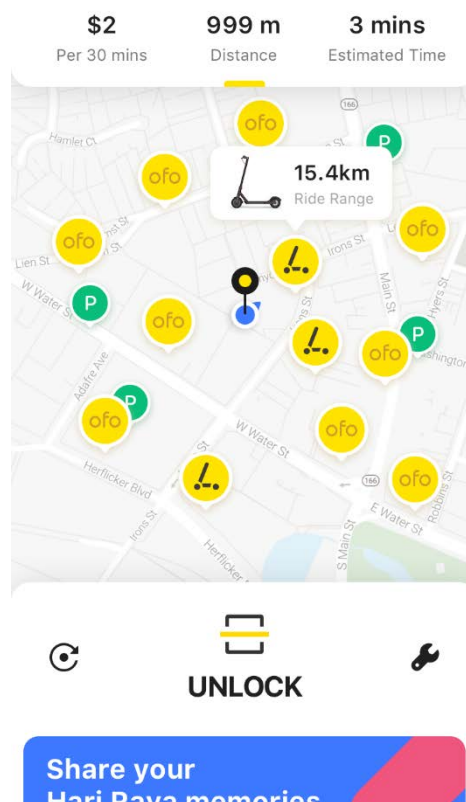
$2
Per 30 mins

999 m
Distance

3 mins
Estimated Time

Hamlet Ct
166
ofo
P
ofo
15.4km
Ride Range
ofo
ofo
Lien St
Irons St
W Water St
P
ofo
Main St
P
ofo
Hyers St
Washington
Adaire Ave
P
ofo
ofo
W Water St
Herflicker Blvd
166
ofo
Irons St
E Water St
Robbins St
S Main St
Herflicker

UNLOCK

Share your
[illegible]